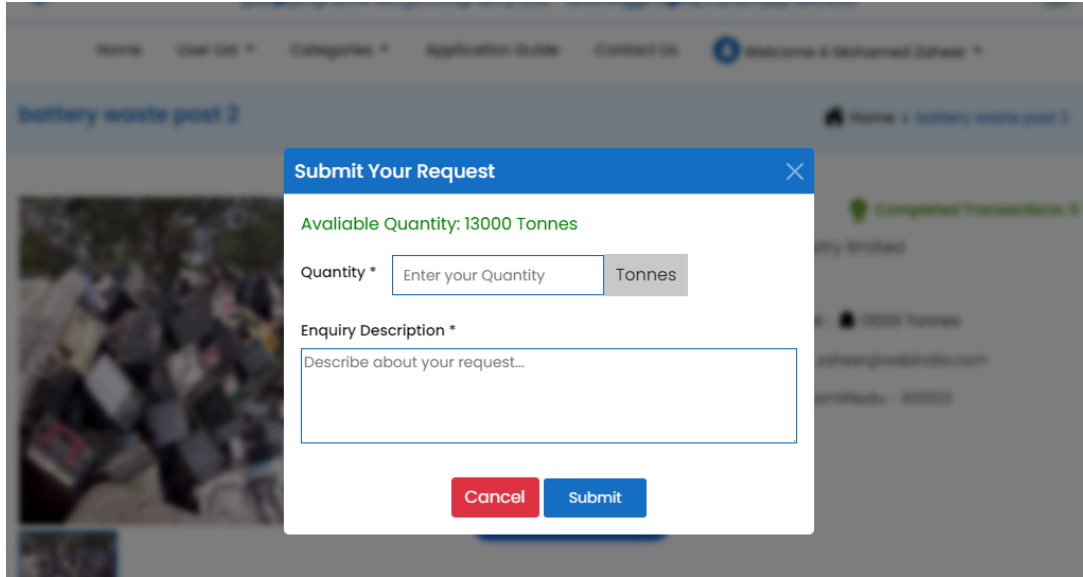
Home User List ▾ Categories ▾ Application Guide Contact Us Welcome A Mohamed Zaheer ▾

battery waste post 2

Home > battery waste post 2

Completed Transactions 0

Submit Your Request ×

Avaliable Quantity: 13000 Tonnes

Quantity * Enter your Quantity Tonnes

Enquiry Description *

Describe about your request...

Cancel Submit